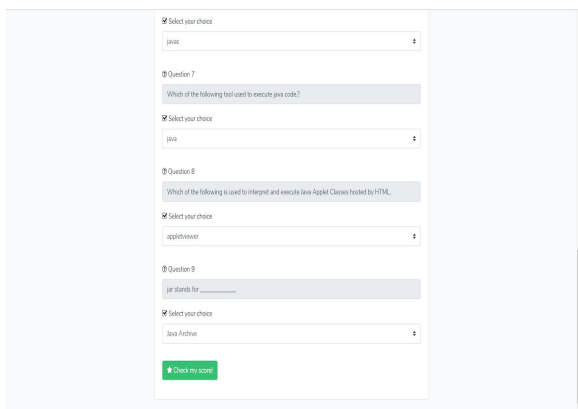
Select your choice

javac

Question 7

Which of the following tool used to execute java code.?

Select your choice

java

Question 8

Which of the following is used to interpret and execute Java Applet Classes hosted by HTML.

Select your choice

appletviewer

Question 9

jar stands for ________.

Select your choice

Java Archive

Check my score!